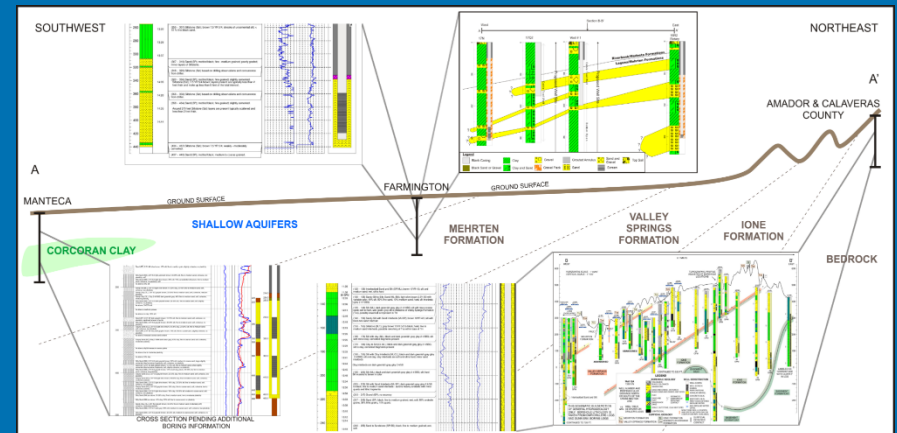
SOUTHWEST

NORTHEAST

A

A'

AMADOR & CALAVERAS COUNTY

MANTECA

GROUND SURFACE

FARMINGTON

GROUND SURFACE

SHALLOW AQUIFERS

CORCORAN CLAY

MEHRTEN FORMATION

VALLEY SPRINGS FORMATION

IONE FORMATION

BEDROCK

CROSS SECTION PENDING ADDITIONAL BORING INFORMATION

Legend

Blank Casing

Clay

Gravel

Unsaturated Interval

Sand and Gravel

Top Soil

Screen

Clayey Sand

Sand

Cement

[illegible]